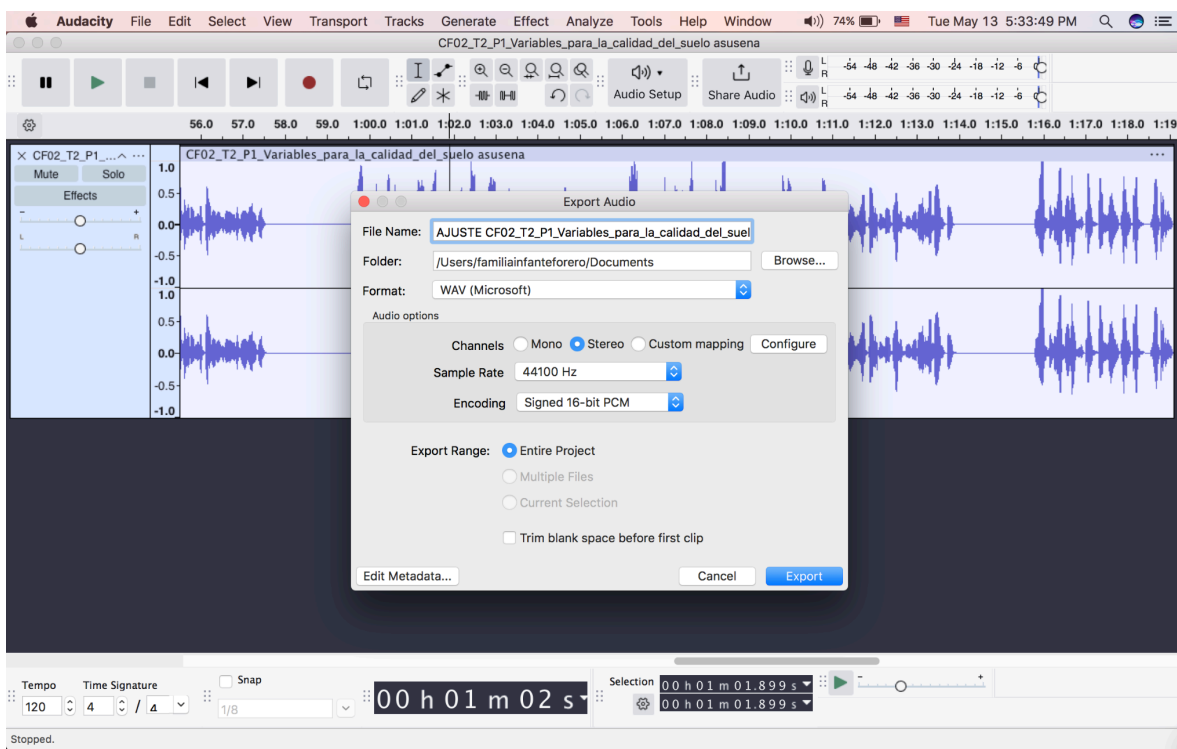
Audacity File Edit Select View Transport Tracks Generate Effect Analyze Tools Help Window 74% Tue May 13 5:33:49 PM

CF02_T2_P1_Variables_para_la_calidad_del_suelo asusena

Audio Setup Share Audio

L R -54 -48 -42 -36 -30 -24 -18 -12 -6

L R -54 -48 -42 -36 -30 -24 -18 -12 -6

56.0 57.0 58.0 59.0 1:00.0 1:01.0 1:02.0 1:03.0 1:04.0 1:05.0 1:06.0 1:07.0 1:08.0 1:09.0 1:10.0 1:11.0 1:12.0 1:13.0 1:14.0 1:15.0 1:16.0 1:17.0 1:18.0 1:19

× CF02_T2_P1_... ^ ···

Mute Solo

Effects

- +

L R

CF02_T2_P1_Variables_para_la_calidad_del_suelo asusena

1.0 0.5 0.0 -0.5 -1.0 1.0 0.5 0.0 -0.5 -1.0

Export Audio

File Name: AJUSTE CF02_T2_P1_Variables_para_la_calidad_del_suel

Folder: /Users/familiainfanteforero/Documents Browse...

Format: WAV (Microsoft)

Audio options

Channels Mono Stereo Custom mapping Configure

Sample Rate 44100 Hz

Encoding Signed 16-bit PCM

Export Range: Entire Project

Multiple Files

Current Selection

Trim blank space before first clip

Edit Metadata... Cancel Export

Tempo 120

Time Signature 4 / 4

Snap 1/8

00 h 01 m 02 s

Selection 00 h 01 m 01.899 s

00 h 01 m 01.899 s

Stopped.